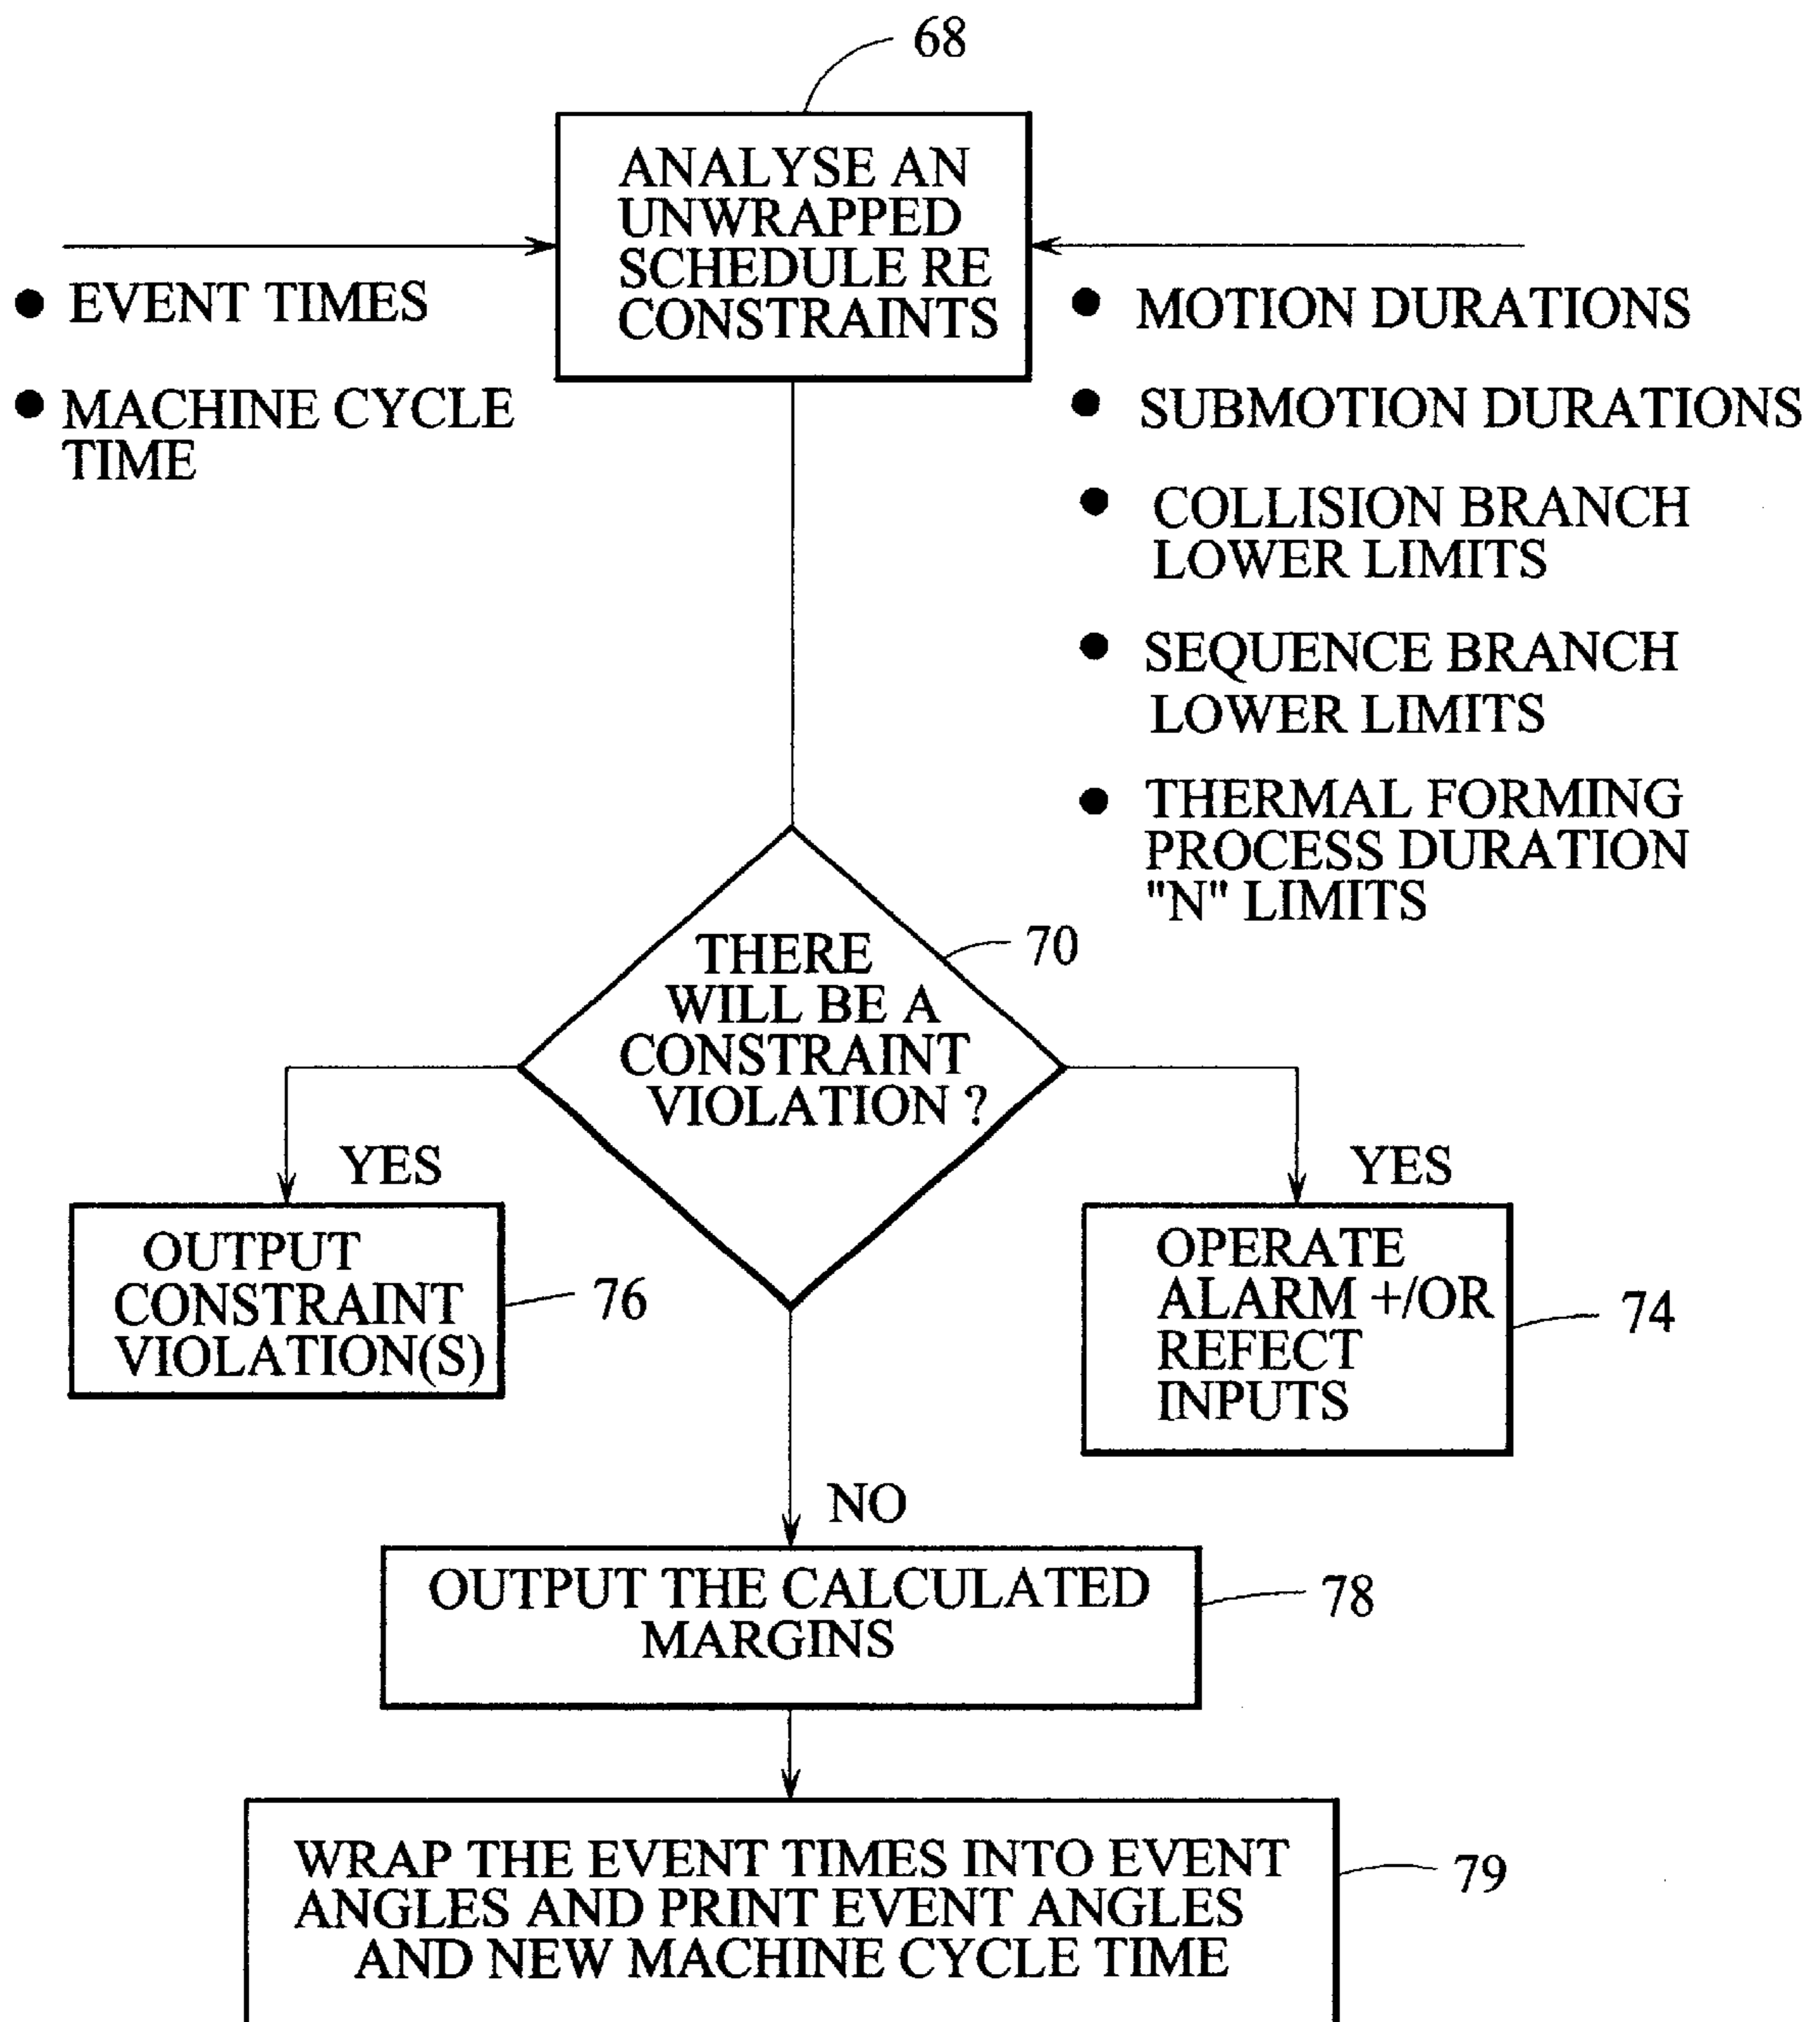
68

ANALYSE AN UNWRAPPED SCHEDULE RE CONSTRAINTS

• EVENT TIMES

• MACHINE CYCLE TIME

• MOTION DURATIONS

• SUBMOTION DURATIONS

• COLLISION BRANCH LOWER LIMITS

• SEQUENCE BRANCH LOWER LIMITS

• THERMAL FORMING PROCESS DURATION "N" LIMITS

THERE WILL BE A CONSTRAINT VIOLATION ?

70

YES

OUTPUT CONSTRAINT VIOLATION(S)

76

YES

OPERATE ALARM +/OR REFECT INPUTS

74

NO

OUTPUT THE CALCULATED MARGINS

78

WRAP THE EVENT TIMES INTO EVENT ANGLES AND PRINT EVENT ANGLES AND NEW MACHINE CYCLE TIME

79